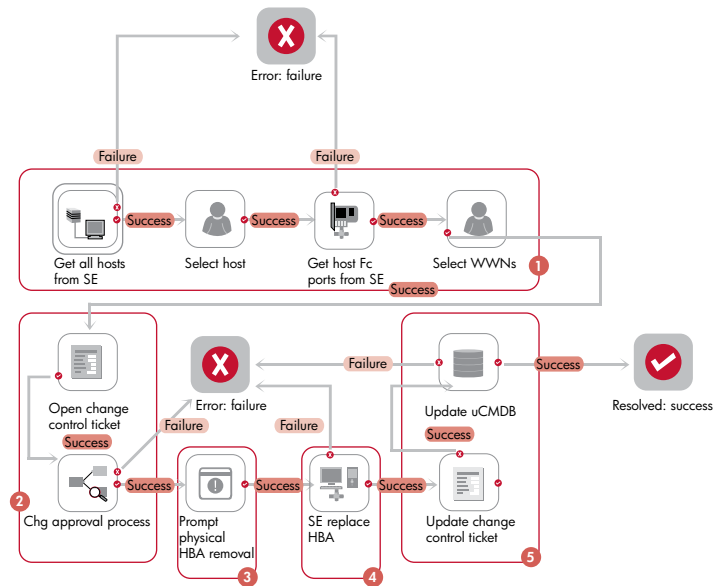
Error: failure

Failure

Failure

Get all hosts from SE

Success

Select host

Success

Get host Fc ports from SE

Success

Select WWNs

1

Success

Open change control ticket

Success

Chg approval process

2

Error: failure

Failure

Failure

Success

Prompt physical HBA removal

3

Success

SE replace HBA

4

Success

Failure

Update uCMDB

Success

Update change control ticket

5

Success

Resolved: success